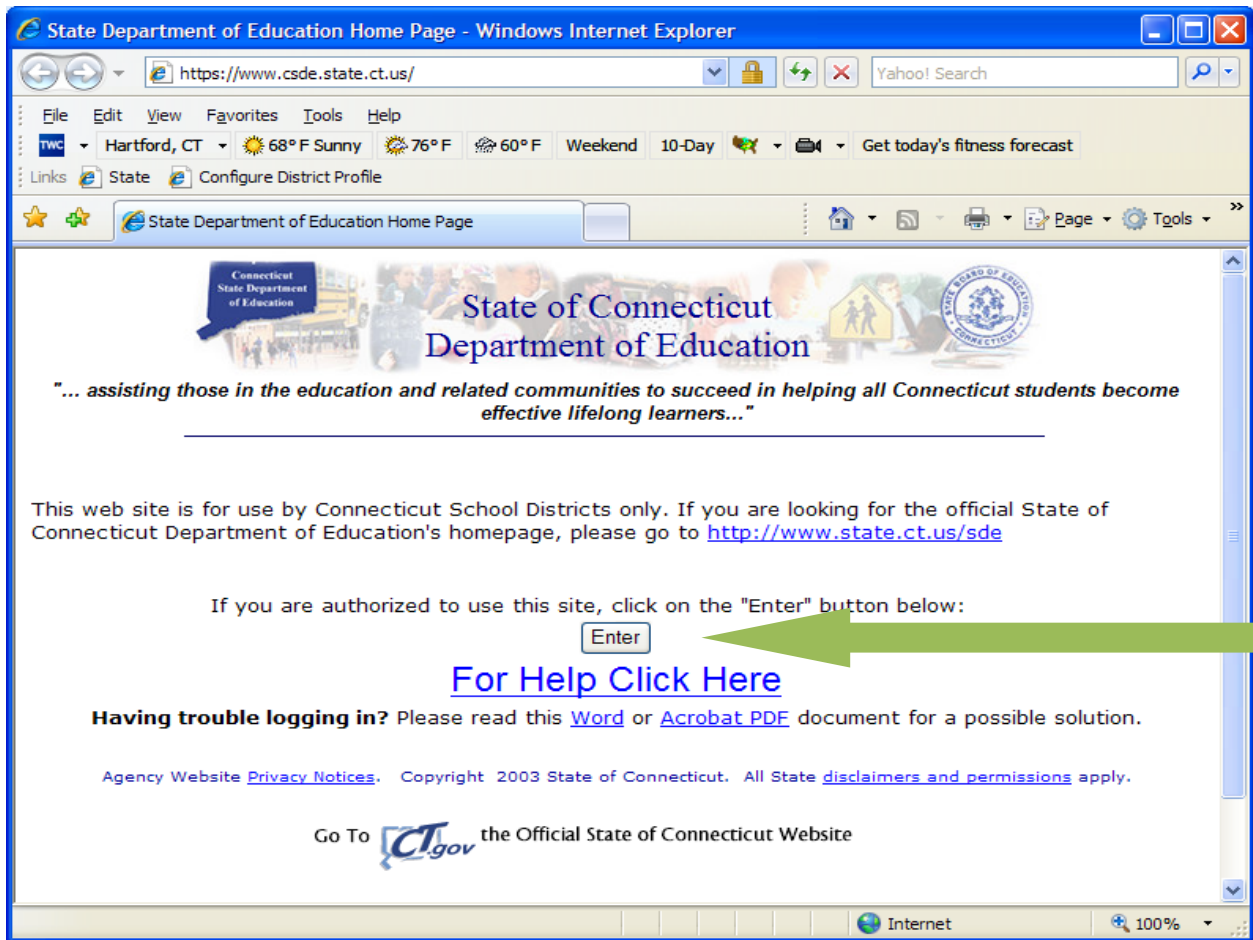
State Department of Education Home Page - Windows Internet Explorer

https://www.csde.state.ct.us/

Yahoo! Search

File Edit View Favorites Tools Help

TWC Hartford, CT 68° F Sunny 76° F 60° F Weekend 10-Day Get today's fitness forecast

Links State Configure District Profile

State Department of Education Home Page

Page Tools

Connecticut State Department of Education

State of Connecticut
Department of Education

STATE BOARD OF EDUCATION CONNECTICUT

"... assisting those in the education and related communities to succeed in helping all Connecticut students become effective lifelong learners..."

This web site is for use by Connecticut School Districts only. If you are looking for the official State of Connecticut Department of Education's homepage, please go to http://www.state.ct.us/sde

If you are authorized to use this site, click on the "Enter" button below:

Enter

For Help Click Here

**Having trouble logging in?** Please read this Word or Acrobat PDF document for a possible solution.

Agency Website Privacy Notices. Copyright 2003 State of Connecticut. All State disclaimers and permissions apply.

Go To CTgov the Official State of Connecticut Website

Internet 100%